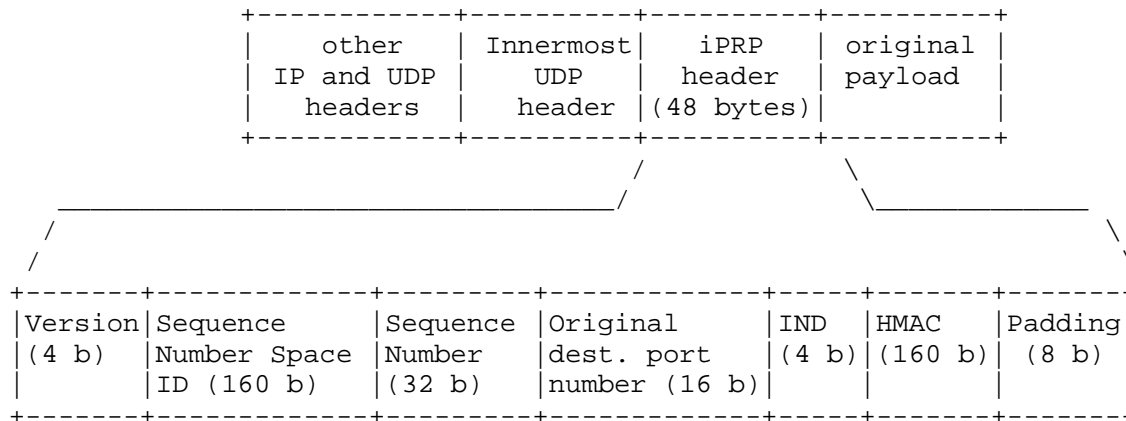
| other IP and UDP headers | Innermost UDP header | iPRP header (48 bytes) | original payload |
|---|---|---|---|

| Version (4 b) | Sequence Number Space ID (160 b) | Sequence Number (32 b) | Original dest. port number (16 b) | IND (4 b) | HMAC (160 b) | Padding (8 b) |
|---|---|---|---|---|---|---|